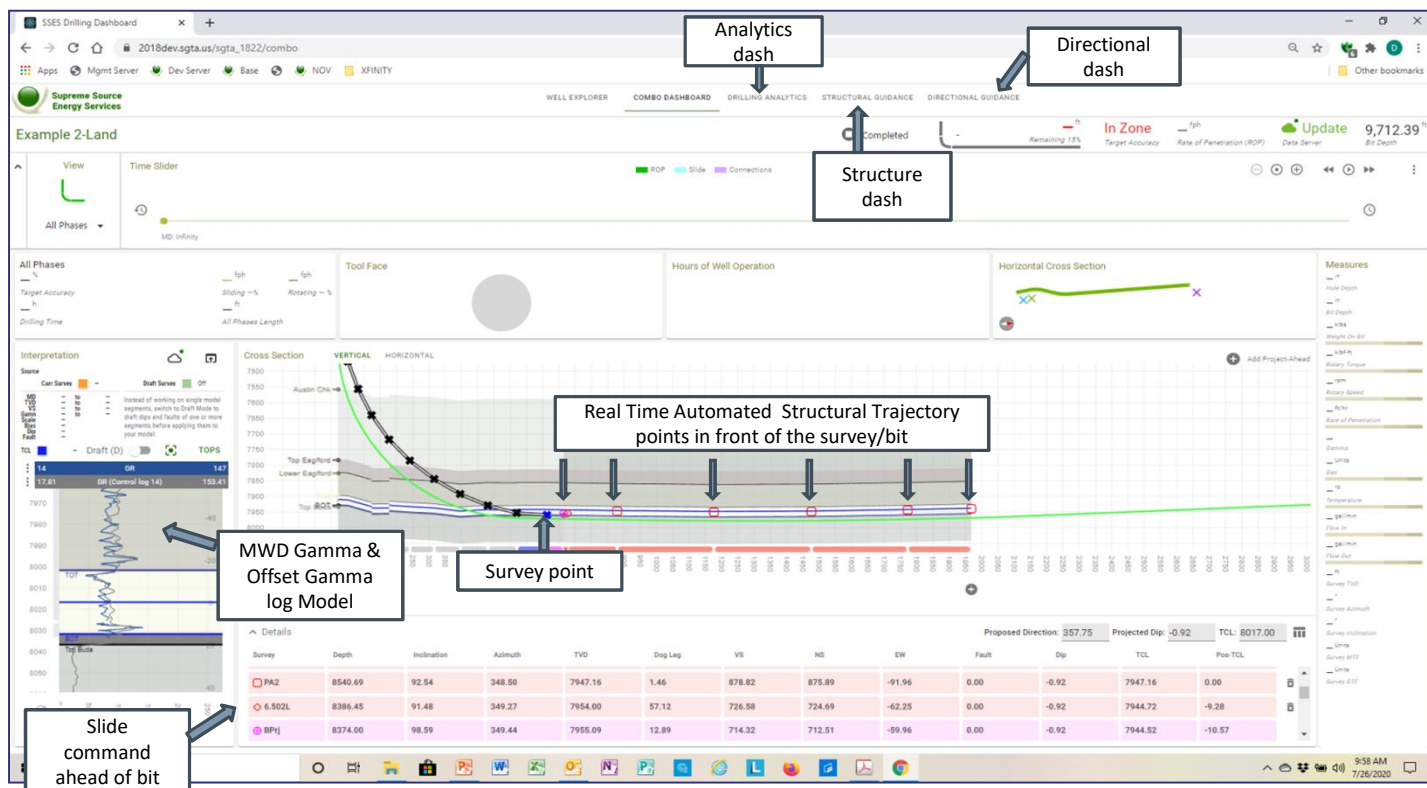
SSES Drilling Dashboard
2018dev.sgta.us/sgta_1822/combo
Apps Mgmt Server Dev Server Base NOV XFINITY
Other bookmarks

Analytics dash

Directional dash

Supreme Source Energy Services
WELL EXPLORER COMBO DASHBOARD DRILLING ANALYTICS STRUCTURAL GUIDANCE DIRECTIONAL GUIDANCE

Example 2-Land
Completed
Remaining 15%
In Zone Target Accuracy
Rate of Penetration (ROP)
Update Data Server
9,712.39 ft Bit Depth

Structure dash

View
All Phases
Time Slider
ROP Slide Connections
MD: Infinity

All Phases
Target Accuracy
Drilling Time
Sliding — %
Rotating — %
All Phases Length
Tool Face
Hours of Well Operation
Horizontal Cross Section
Measures
Hole Depth
Bit Depth
Weight On Bit
Rotary Torque
Rotary Speed
Rate of Penetration
Gamma
Temperature
Flow In
Flow Out
Survey TVD
Survey Azimuth
Survey Inclination
Survey MTF
Survey GTF

Interpretation
Source
Curr Survey
Draft Survey Off
Instead of working on single model segments, switch to Draft Mode to draft dips and faults of one or more segments before applying them to your model.
TCL Draft (D) TOPS
14 GR 147
17.81 GR (Control log 14) 153.41
TOT
BOT
Top Buda

Cross Section VERTICAL HORIZONTAL
Add Project-Ahead
Austin Chk
Top Eagford
Lower Eagford
Top BOT

Real Time Automated Structural Trajectory points in front of the survey/bit

MWD Gamma & Offset Gamma log Model

Survey point

Slide command ahead of bit

Details
Proposed Direction: 357.75 Projected Dip: -0.92 TCL: 8017.00

| Survey | Depth | Inclination | Azimuth | TVD | Dog Leg | VS | NS | EW | Fault | Dip | TCL | Pos-TCL |
|---|---|---|---|---|---|---|---|---|---|---|---|---|
| PA2 | 8540.69 | 92.54 | 348.50 | 7947.16 | 1.46 | 878.82 | 875.89 | -91.96 | 0.00 | -0.92 | 7947.16 | 0.00 |
| 6.502L | 8386.45 | 91.48 | 349.27 | 7954.00 | 57.12 | 726.58 | 724.69 | -62.25 | 0.00 | -0.92 | 7944.72 | -9.28 |
| BPrj | 8374.00 | 98.59 | 349.44 | 7955.09 | 12.89 | 714.32 | 712.51 | -59.96 | 0.00 | -0.92 | 7944.52 | -10.57 |

9:58 AM 7/26/2020